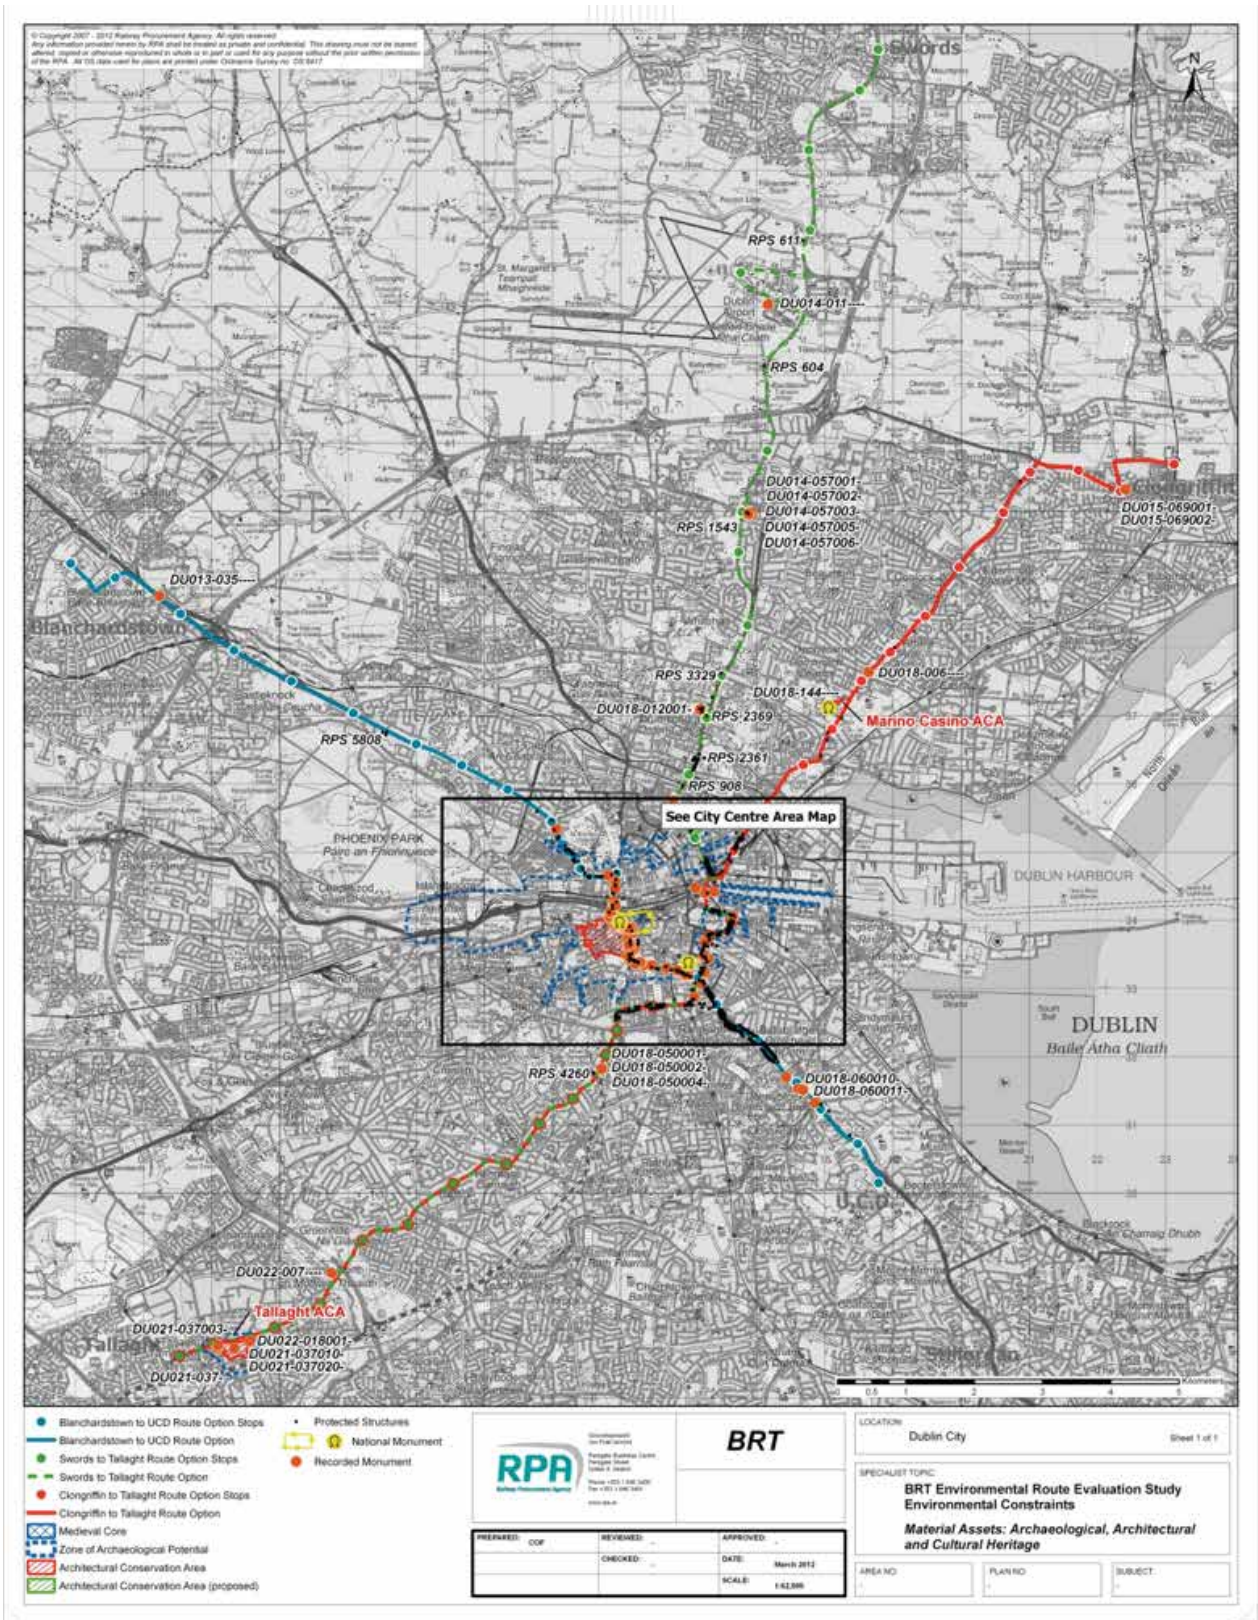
© Copyright 2007 - 2012 Railway Procurement Agency. All rights reserved.
Any information provided herein by RPA shall be treated as private and confidential. This drawing must not be loaned, altered, copied or otherwise reproduced in whole or in part or used for any purpose without the prior written permission of the RPA. All OS data used for plans are printed under Ordnance Survey no. OS 5417.

Swords
N
RPS 611
DU014-011
Dublin Airport
RPS 604
DU014-057001
DU014-057002
DU014-057003
DU014-057005
DU014-057006
RPS 1543
Clongriffin
DU015-069001
DU015-069002
DU013-035
Blanchardstown
RPS 3329
DU018-006
DU018-144
DU018-012001
RPS 2369
Marino Casino ACA
RPS 5808
RPS 2361
RPS 908
See City Centre Area Map
PHOENIX PARK
Pairc an Fhionnuisce
DUBLIN HARBOUR
DUBLIN
Baile Átha Cliath
DU018-050001
DU018-050002
DU018-050004
RPS 4260
DU018-060010
DU018-060011
UCD
DU022-007
Tallaght ACA
DU021-037003
DU022-018001
DU021-037010
DU021-037020
Tallaght
DU021-037

Blanchardstown to UCD Route Option Stops
Blanchardstown to UCD Route Option
Swords to Tallaght Route Option Stops
Swords to Tallaght Route Option
Clongriffin to Tallaght Route Option Stops
Clongriffin to Tallaght Route Option
Medieval Core
Zone of Archaeological Potential
Architectural Conservation Area
Architectural Conservation Area (proposed)
Protected Structures
National Monument
Recorded Monument

RPA
BRT

PREPARED: COF
REVIEWED: -
APPROVED: -
CHECKED: -
DATE: March 2012
SCALE: 1:62,500

LOCATION:
Dublin City
Sheet 1 of 1
SPECIALIST TOPIC:
BRT Environmental Route Evaluation Study
Environmental Constraints
Material Assets: Archaeological, Architectural and Cultural Heritage
AREA NO:
PLAN NO:
SUBJECT: